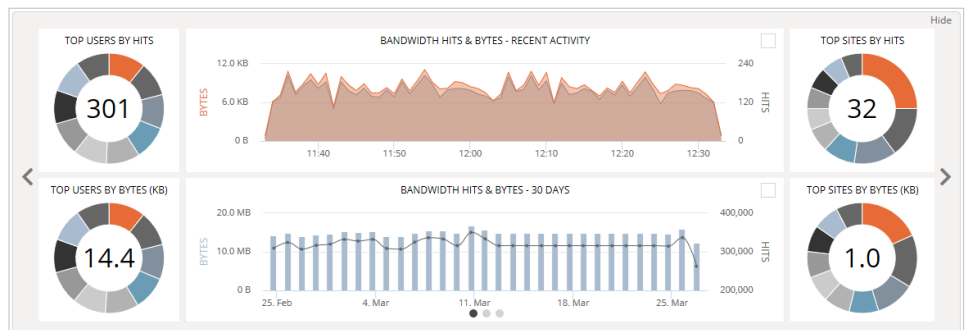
Hide

TOP USERS BY HITS

301

BANDWIDTH HITS & BYTES - RECENT ACTIVITY

12.0 KB
6.0 KB
0 B
BYTES
240
120
0
HITS
11:40
11:50
12:00
12:10
12:20
12:30

TOP SITES BY HITS

32

TOP USERS BY BYTES (KB)

14.4

BANDWIDTH HITS & BYTES - 30 DAYS

20.0 MB
10.0 MB
0 B
BYTES
400,000
300,000
200,000
HITS
25. Feb
4. Mar
11. Mar
18. Mar
25. Mar

TOP SITES BY BYTES (KB)

1.0